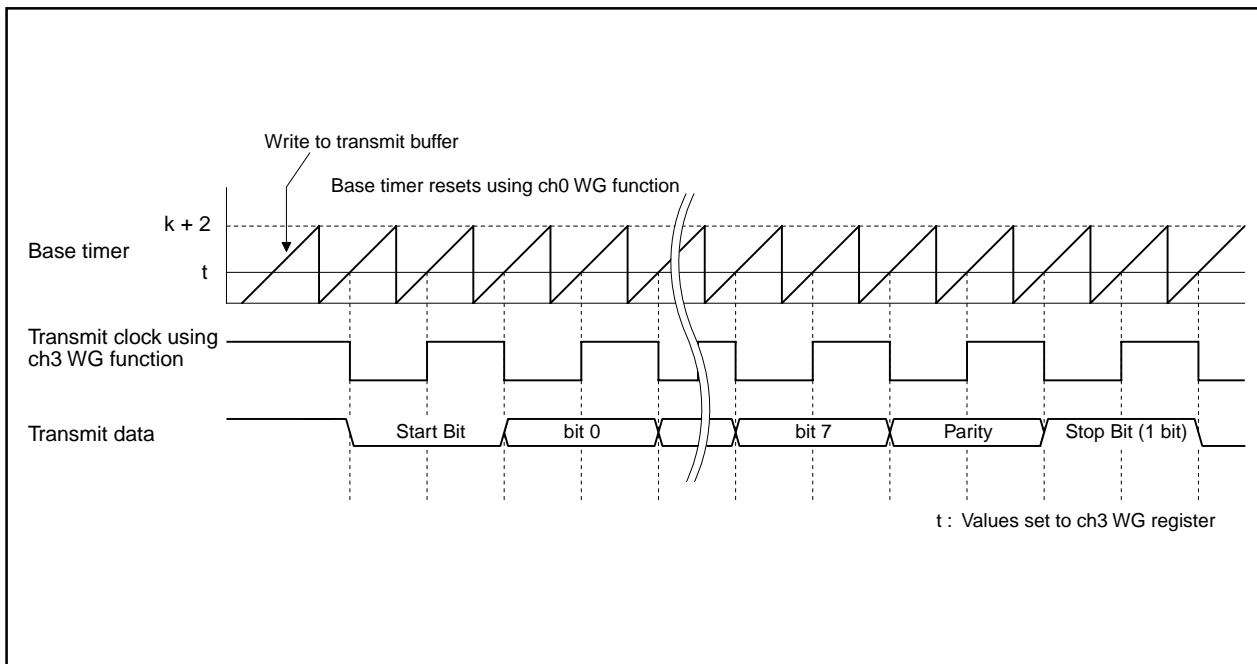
Write to transmit buffer

Base timer resets using ch0 WG function

k + 2

Base timer

t

Transmit clock using ch3 WG function

Transmit data

Start Bit

bit 0

bit 7

Parity

Stop Bit (1 bit)

t : Values set to ch3 WG register